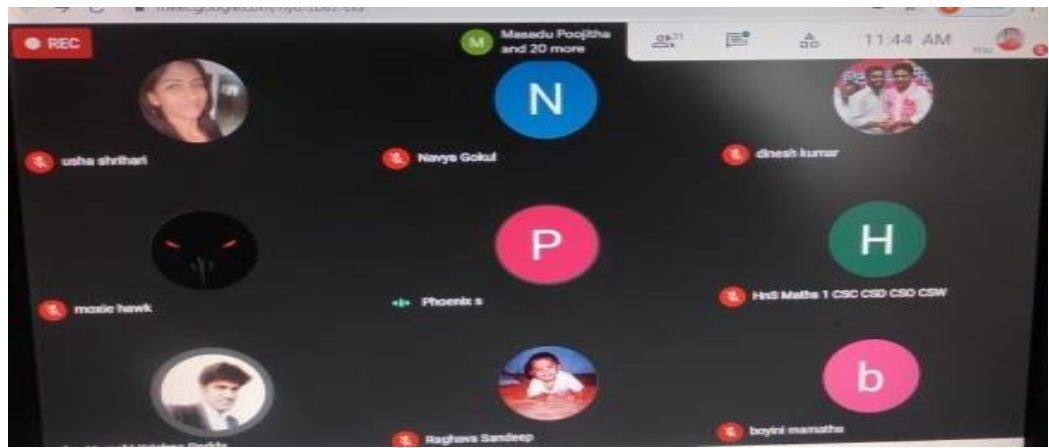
meet.google.com/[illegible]

REC

M Masadu Poojitha and 20 more

21

11:44 AM

N

usha shrihari

Navya Gokul

dinesh kumar

P

H

moxie hawk

Phoenix s

HnS Maths 1 CSC CSD CSO CSW

b

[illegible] Krishna Reddy

Raghava Sandeep

boyini mamatha